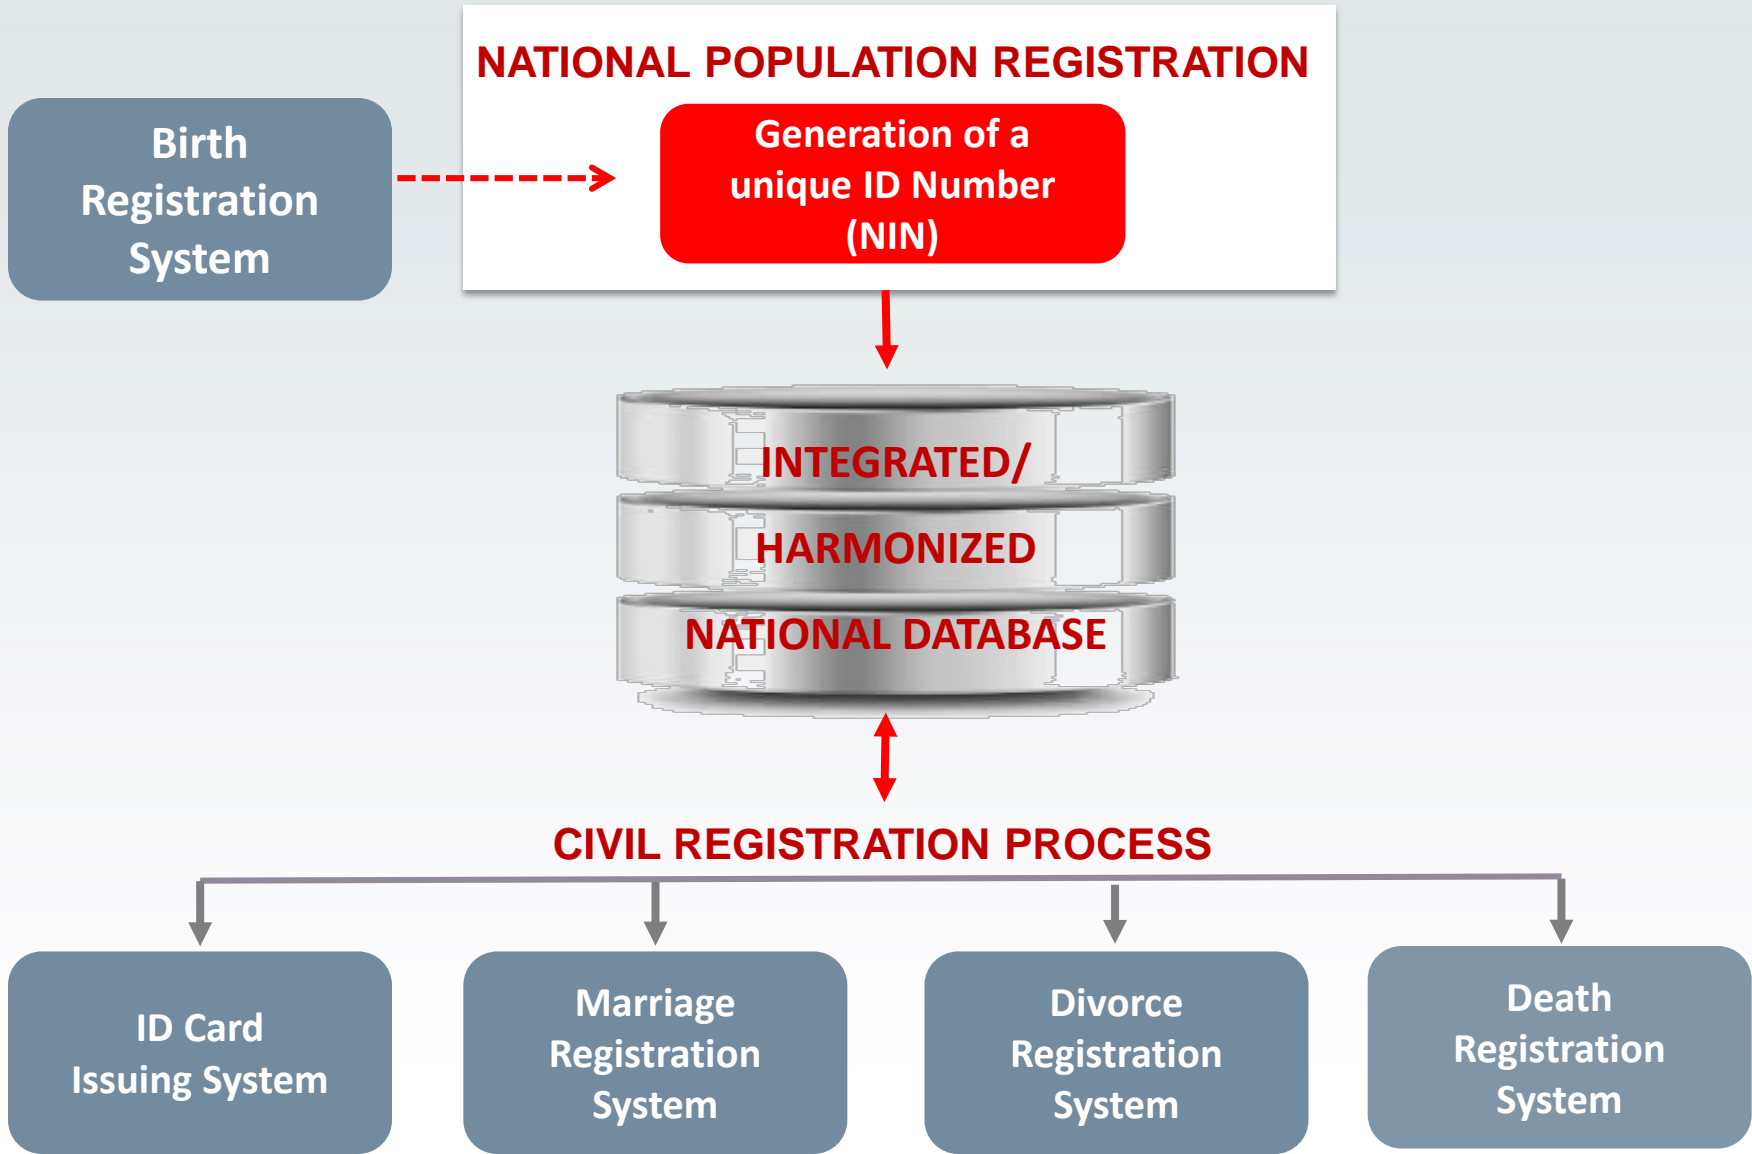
NATIONAL POPULATION REGISTRATION

Birth Registration System

Generation of a unique ID Number (NIN)

INTEGRATED/ HARMONIZED NATIONAL DATABASE

CIVIL REGISTRATION PROCESS

ID Card Issuing System

Marriage Registration System

Divorce Registration System

Death Registration System